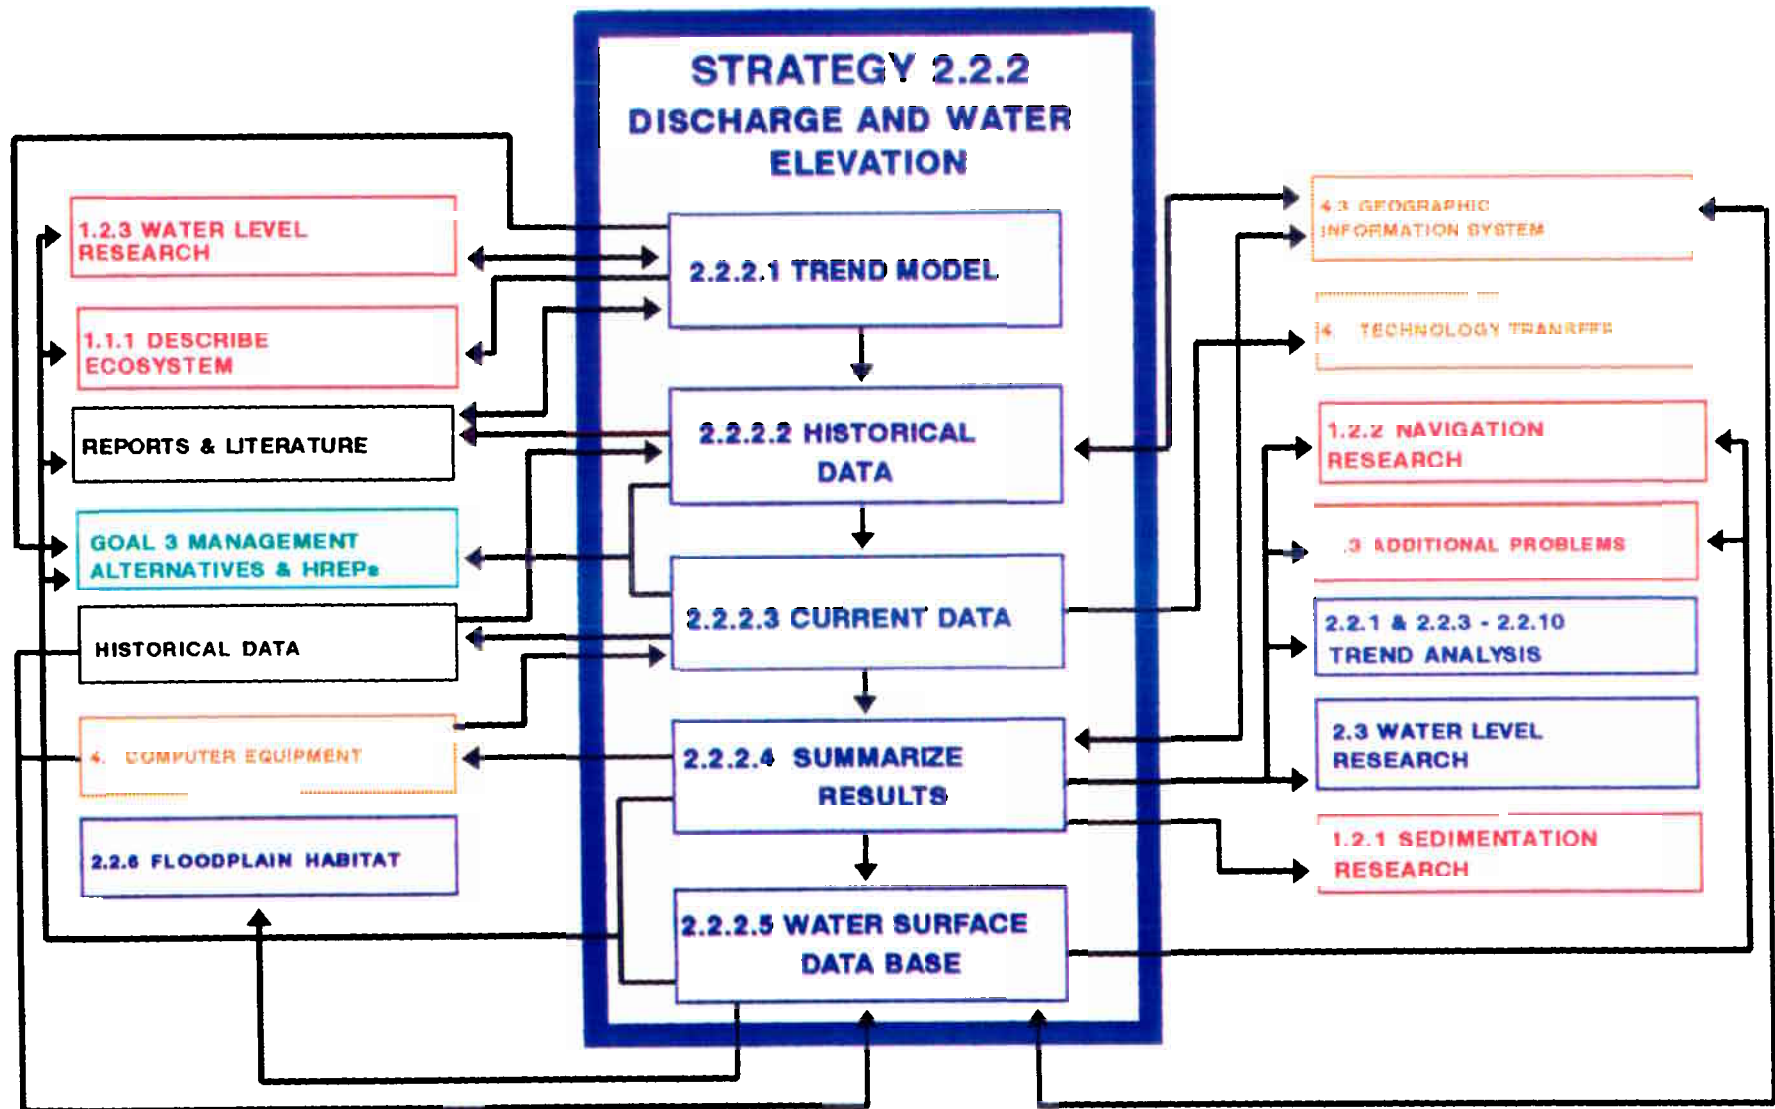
STRATEGY 2.2.2
DISCHARGE AND WATER ELEVATION

1.2.3 WATER LEVEL RESEARCH

1.1.1 DESCRIBE ECOSYSTEM

REPORTS & LITERATURE

GOAL 3 MANAGEMENT ALTERNATIVES & HREPs

HISTORICAL DATA

4. COMPUTER EQUIPMENT

2.2.6 FLOODPLAIN HABITAT

2.2.2.1 TREND MODEL

2.2.2.2 HISTORICAL DATA

2.2.2.3 CURRENT DATA

2.2.2.4 SUMMARIZE RESULTS

2.2.2.5 WATER SURFACE DATA BASE

4.3 GEOGRAPHIC INFORMATION SYSTEM

4 TECHNOLOGY TRANSFER

1.2.2 NAVIGATION RESEARCH

.3 ADDITIONAL PROBLEMS

2.2.1 & 2.2.3 - 2.2.10 TREND ANALYSIS

2.3 WATER LEVEL RESEARCH

1.2.1 SEDIMENTATION RESEARCH